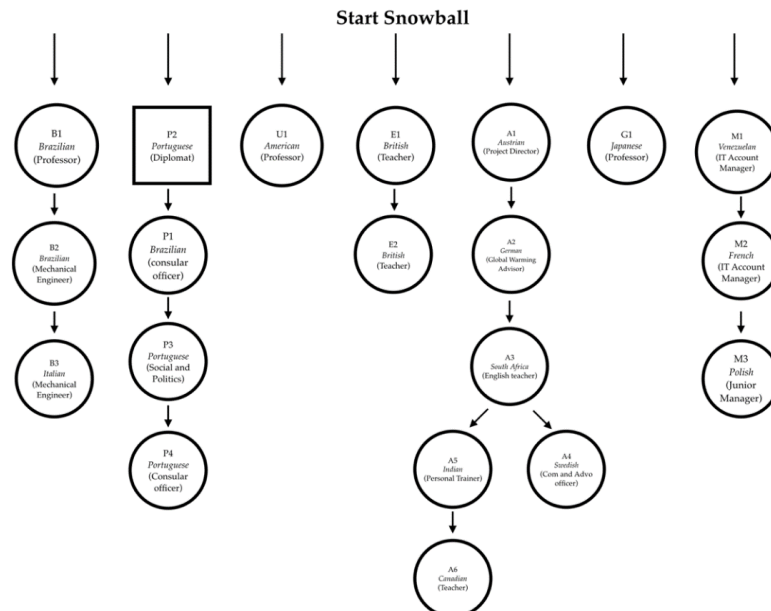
Start Snowball

B1
Brazilian
(Professor)

B2
Brazilian
(Mechanical Engineer)

B3
Italian
(Mechanical Engineer)

P2
Portuguese
(Diplomat)

P1
Brazilian
(consular officer)

P3
Portuguese
(Social and Politics)

P4
Portuguese
(Consular officer)

U1
American
(Professor)

E1
British
(Teacher)

E2
British
(Teacher)

A1
Austrian
(Project Director)

A2
German
(Global Warming Advisor)

A3
South Africa
(English teacher)

A5
Indian
(Personal Trainer)

A6
Canadian
(Teacher)

A4
Swedish
(Com and Advo officer)

G1
Japanese
(Professor)

M1
Venezuelan
(IT Account Manager)

M2
French
(IT Account Manager)

M3
Polish
(Junior Manager)